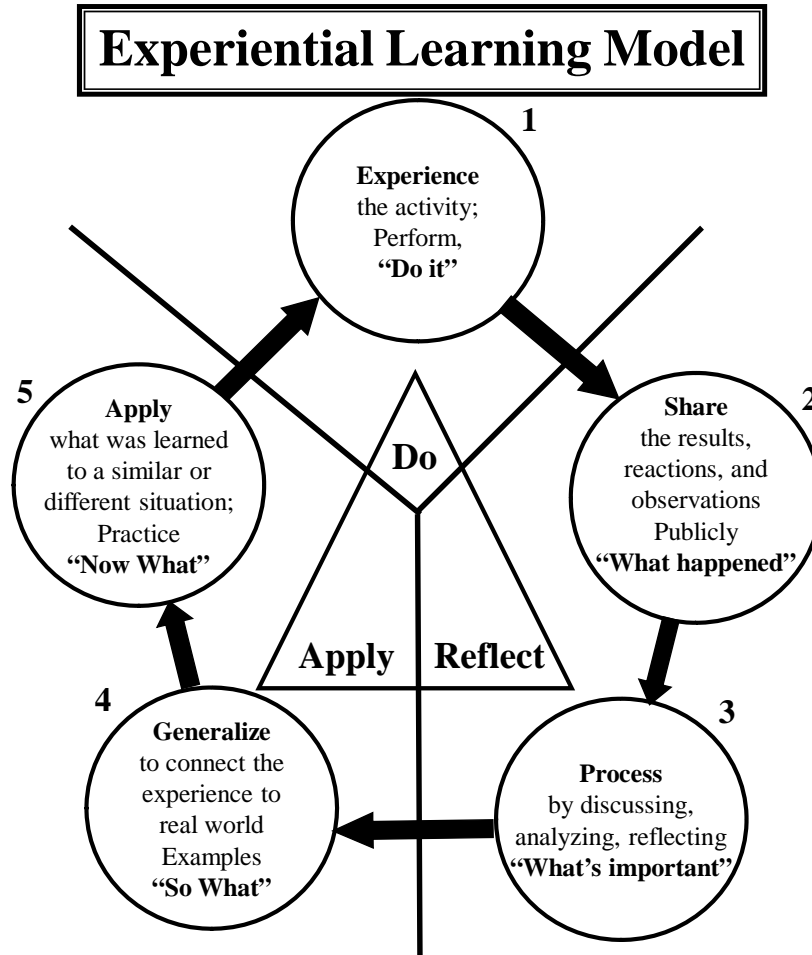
Experiential Learning Model

1

Experience
the activity;
Perform,
"Do it"

2

Share
the results,
reactions, and
observations
Publicly
"What happened"

3

Process
by discussing,
analyzing, reflecting
"What's important"

4

Generalize
to connect the
experience to
real world
Examples
"So What"

5

Apply
what was learned
to a similar or
different situation;
Practice
"Now What"

Do

Apply

Reflect